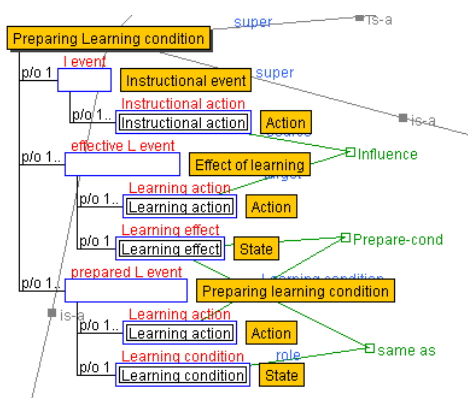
super
is-a
Preparing Learning condition
p/o 1
L event
Instructional event
super
p/o 1..
Instructional action
Instructional action
Action
is-a
source
p/o 1..
effective L event
Effect of learning
Influence
target
p/o 1..
Learning action
Learning action
Action
p/o 1
Learning effect
Learning effect
State
Prepare-cond
p/o 1..
prepared L event
Learning condition
Preparing learning condition
is-a
p/o 1..
Learning action
Learning action
Action
p/o 1
Learning condition
role
Learning condition
same as
State